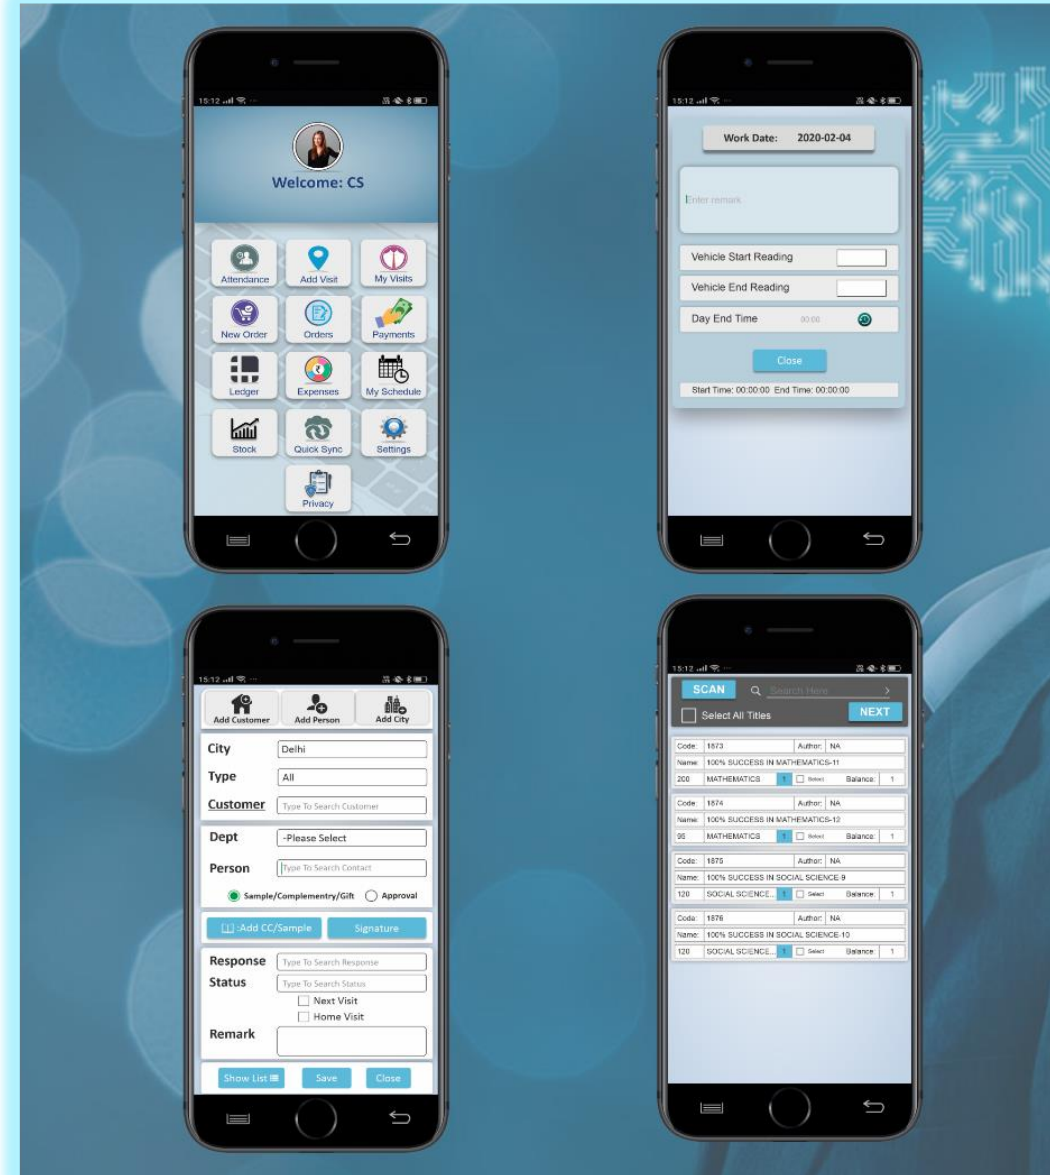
15:12

Welcome: CS

Attendance
Add Visit
My Visits
New Order
Orders
Payments
Ledger
Expenses
My Schedule
Stock
Quick Sync
Settings
Privacy

15:12

Work Date: 2020-02-04

Enter remark

Vehicle Start Reading
Vehicle End Reading
Day End Time 00:00

Close

Start Time: 00:00:00 End Time: 00:00:00

15:12

Add Customer
Add Person
Add City

City Delhi
Type All
Customer Type To Search Customer
Dept -Please Select
Person Type To Search Contact
Sample/Complementry/Gift Approval

:Add CC/Sample
Signature

Response Type To Search Response
Status Type To Search Status
Next Visit
Home Visit
Remark

Show List
Save
Close

15:12

SCAN
Search Here
Select All Titles
NEXT

| Code: | 1873 | Author: | NA |
|---|---|---|---|
| Name: | 100% SUCCESS IN MATHEMATICS-11 | | |
| 200 | MATHEMATICS 1 Select | Balance: | 1 |

| Code: | 1874 | Author: | NA |
|---|---|---|---|
| Name: | 100% SUCCESS IN MATHEMATICS-12 | | |
| 96 | MATHEMATICS 1 Select | Balance: | 1 |

| Code: | 1875 | Author: | NA |
|---|---|---|---|
| Name: | 100% SUCCESS IN SOCIAL SCIENCE 9 | | |
| 120 | SOCIAL SCIENCE... 1 Select | Balance: | 1 |

| Code: | 1876 | Author: | NA |
|---|---|---|---|
| Name: | 100% SUCCESS IN SOCIAL SCIENCE-10 | | |
| 120 | SOCIAL SCIENCE... 1 Select | Balance: | 1 |